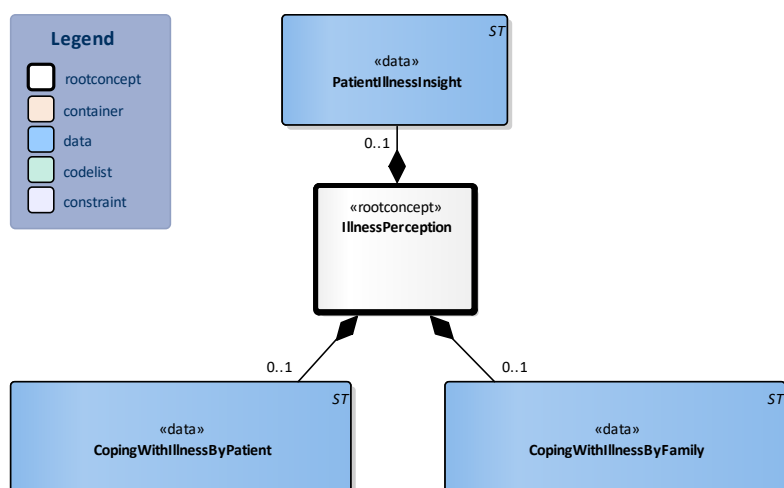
Legend
rootconcept
container
data
codelist
constraint

ST
«data»
PatientIllnessInsight

0..1

«rootconcept»
IllnessPerception

0..1

0..1

ST
«data»
CopingWithIllnessByPatient

ST
«data»
CopingWithIllnessByFamily